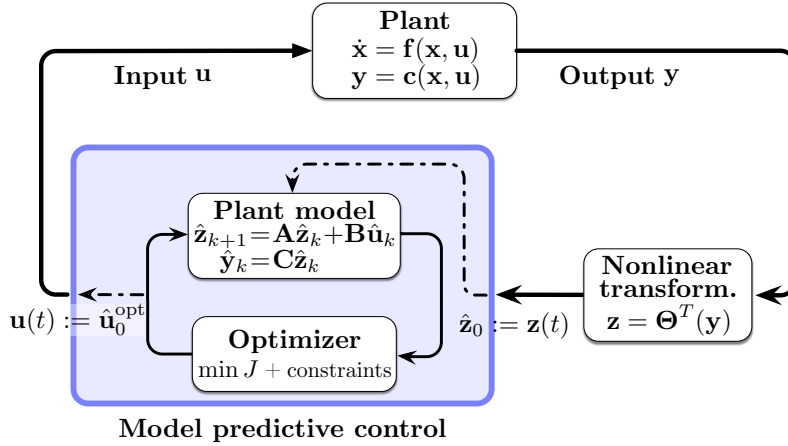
Plant
$\dot{\mathbf{x}} = \mathbf{f}(\mathbf{x}, \mathbf{u})$
$\mathbf{y} = \mathbf{c}(\mathbf{x}, \mathbf{u})$

Input $\mathbf{u}$

Output $\mathbf{y}$

Plant model
$\hat{\mathbf{z}}_{k+1} = \mathbf{A}\hat{\mathbf{z}}_k + \mathbf{B}\hat{\mathbf{u}}_k$
$\hat{\mathbf{y}}_k = \mathbf{C}\hat{\mathbf{z}}_k$

Nonlinear transform.
$\mathbf{z} = \mathbf{\Theta}^T(\mathbf{y})$

$\mathbf{u}(t) := \hat{\mathbf{u}}_0^{\text{opt}}$

$\hat{\mathbf{z}}_0 := \mathbf{z}(t)$

Optimizer
$\min J$ + constraints

Model predictive control